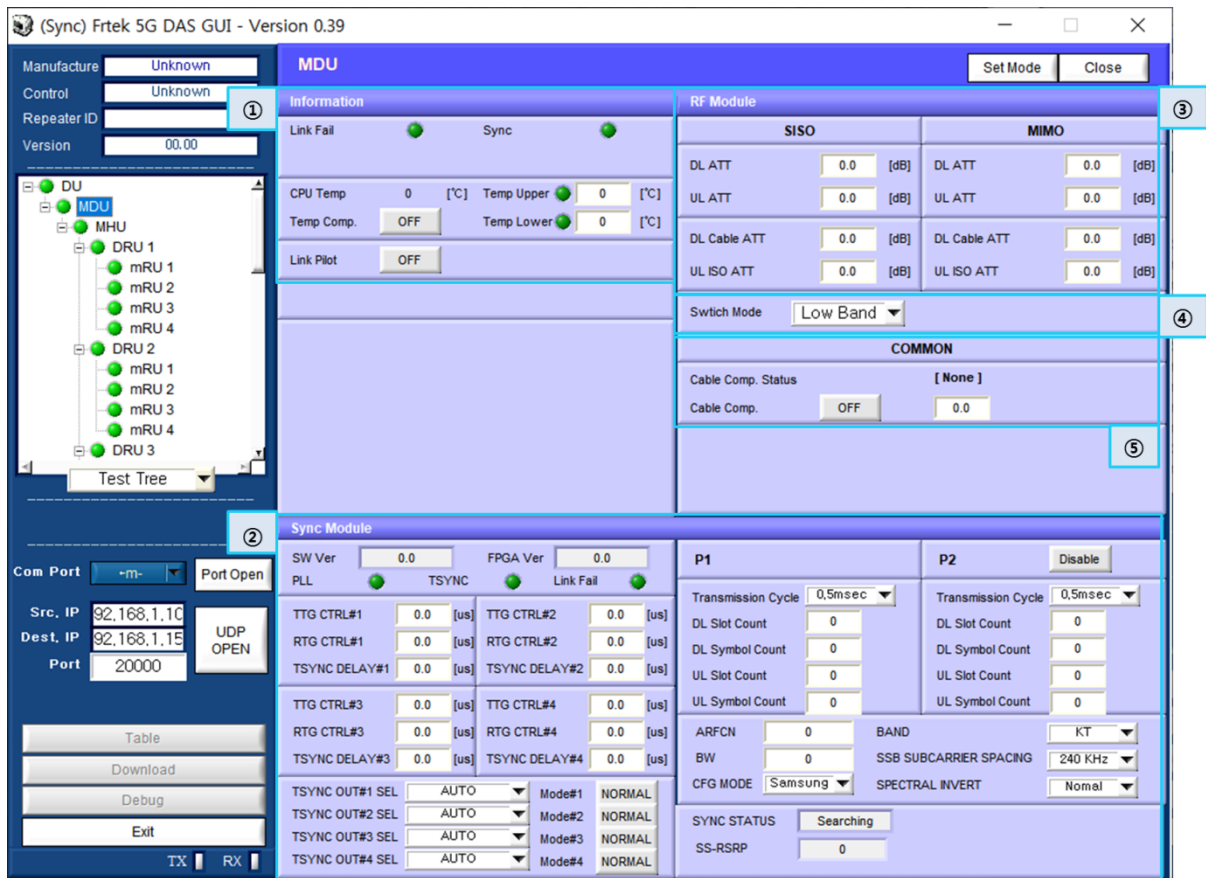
(Sync) Frtek 5G DAS GUI - Version 0.39

Manufacture Unknown
Control Unknown
Repeater ID
Version 00.00

DU
MDU
MHU
DRU 1
mRU 1
mRU 2
mRU 3
mRU 4
DRU 2
mRU 1
mRU 2
mRU 3
mRU 4
DRU 3

Test Tree

Com Port -m- Port Open
Src, IP 92,168,1,10
Dest, IP 92,168,1,15
Port 20000
UDP OPEN

Table
Download
Debug
Exit
TX RX

MDU
Set Mode Close

①
Information
Link Fail Sync
CPU Temp 0 [°C] Temp Upper 0 [°C]
Temp Comp. OFF Temp Lower 0 [°C]
Link Pilot OFF

RF Module ③
| SISO | | | MIMO | | |
|---|---|---|---|---|---|
| DL ATT | 0.0 | [dB] | DL ATT | 0.0 | [dB] |
| UL ATT | 0.0 | [dB] | UL ATT | 0.0 | [dB] |
| DL Cable ATT | 0.0 | [dB] | DL Cable ATT | 0.0 | [dB] |
| UL ISO ATT | 0.0 | [dB] | UL ISO ATT | 0.0 | [dB] |

Swtich Mode Low Band ④

COMMON
Cable Comp. Status [ None ]
Cable Comp. OFF 0.0
⑤

②
Sync Module
SW Ver 0.0 FPGA Ver 0.0
PLL TSYNC Link Fail
TTG CTRL#1 0.0 [us] TTG CTRL#2 0.0 [us]
RTG CTRL#1 0.0 [us] RTG CTRL#2 0.0 [us]
TSYNC DELAY#1 0.0 [us] TSYNC DELAY#2 0.0 [us]
TTG CTRL#3 0.0 [us] TTG CTRL#4 0.0 [us]
RTG CTRL#3 0.0 [us] RTG CTRL#4 0.0 [us]
TSYNC DELAY#3 0.0 [us] TSYNC DELAY#4 0.0 [us]
TSYNC OUT#1 SEL AUTO Mode#1 NORMAL
TSYNC OUT#2 SEL AUTO Mode#2 NORMAL
TSYNC OUT#3 SEL AUTO Mode#3 NORMAL
TSYNC OUT#4 SEL AUTO Mode#4 NORMAL

P1
Transmission Cycle 0,5msec
DL Slot Count 0
DL Symbol Count 0
UL Slot Count 0
UL Symbol Count 0

P2 Disable
Transmission Cycle 0,5msec
DL Slot Count 0
DL Symbol Count 0
UL Slot Count 0
UL Symbol Count 0

ARFCN 0 BAND KT
BW 0 SSB SUBCARRIER SPACING 240 KHz
CFG MODE Samsung SPECTRAL INVERT Nomal

SYNC STATUS Searching
SS-RSRP 0